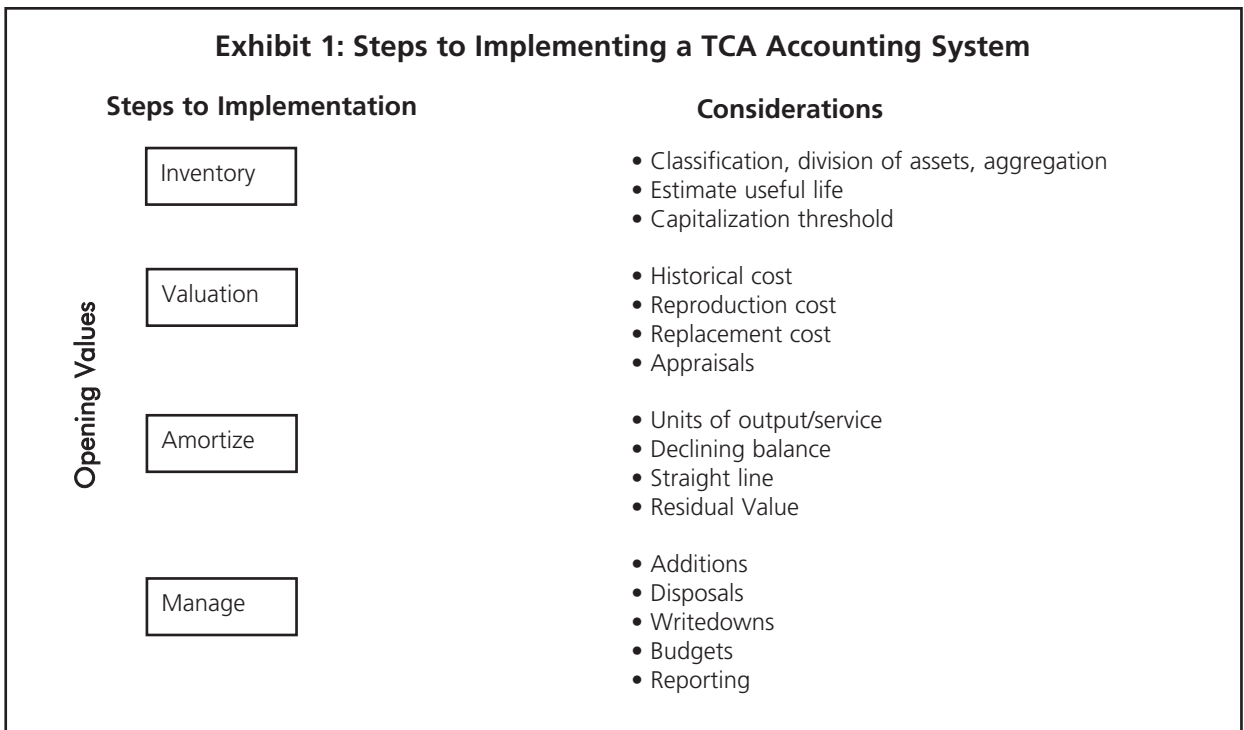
**Exhibit 1: Steps to Implementing a TCA Accounting System**

**Steps to Implementation**

**Considerations**

Opening Values

Inventory

- Classification, division of assets, aggregation
- Estimate useful life
- Capitalization threshold

Valuation

- Historical cost
- Reproduction cost
- Replacement cost
- Appraisals

Amortize

- Units of output/service
- Declining balance
- Straight line
- Residual Value

Manage

- Additions
- Disposals
- Writedowns
- Budgets
- Reporting